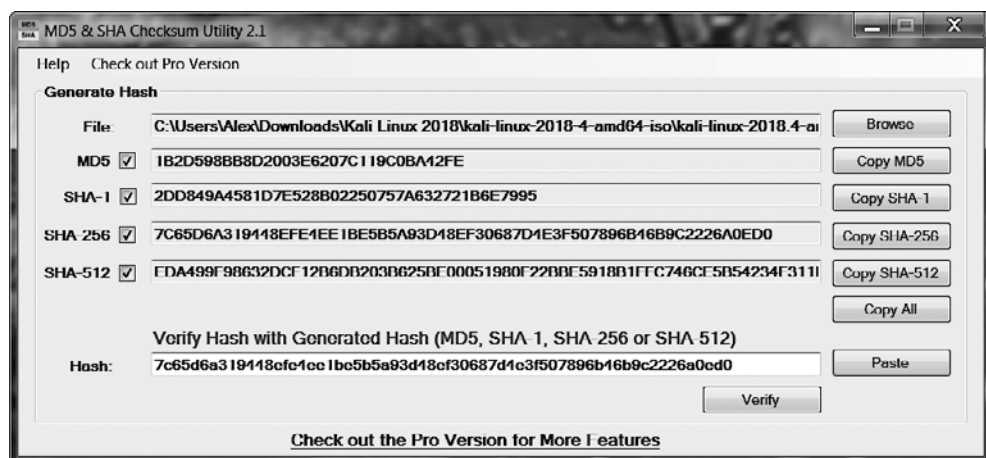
MD5 SHA MD5 & SHA Checksum Utility 2.1

Help Check out Pro Version

Generate Hash

File: C:\Users\Alex\Downloads\Kali Linux 2018\kali-linux-2018-4-amd64-iso\kali-linux-2018.4-a Browse

MD5 1B2D598BB8D2003E6207C119C0BA12FE Copy MD5

SHA-1 2DD849A4581D7E528B02250757A632721B6E7995 Copy SHA-1

SHA-256 7C65D6A319418EFE4EE1BE5B5A93D18EF30687D1E3F507896B16B9C2226A0ED0 Copy SHA-256

SHA-512 EDA499F98632DCF12B6DB203B625BE00051980F22BBE5918B1FFC746CE5B54234F311 Copy SHA-512

Copy All

Verify Hash with Generated Hash (MD5, SHA-1, SHA-256 or SHA-512)

Hash: 7c65d6a319418efe4ee1be5b5a93d18ef30687d1e3f507896b16b9c2226a0ed0 Paste

Verify

Check out the Pro Version for More Features